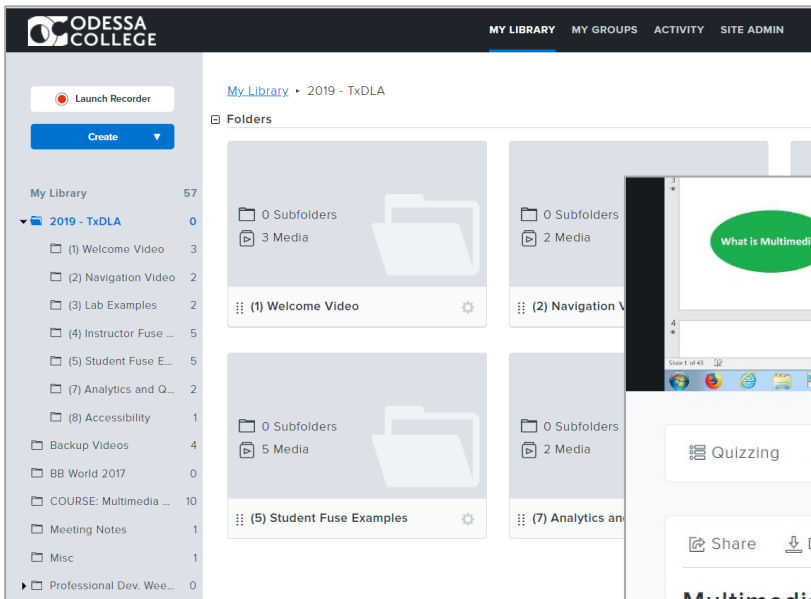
ODESSA COLLEGE

MY LIBRARY MY GROUPS ACTIVITY SITE ADMIN

Launch Recorder

Create

My Library 57
2019 - TxDLA 0
(1) Welcome Video 3
(2) Navigation Video 2
(3) Lab Examples 2
(4) Instructor Fuse ... 5
(5) Student Fuse E... 5
(7) Analytics and Q... 2
(8) Accessibility 1
Backup Videos 4
BB World 2017 0
COURSE: Multimedia ... 10
Meeting Notes 1
Misc 1
Professional Dev. Wee... 0

My Library ▸ 2019 - TxDLA

Folders

0 Subfolders
3 Media
(1) Welcome Video

0 Subfolders
2 Media
(2) Navigation V

0 Subfolders
5 Media
(5) Student Fuse Examples

0 Subfolders
2 Media
(7) Analytics an

3
What is Multimedi
4
Slide 1 of 43

Quizzing

Share

Multimedi